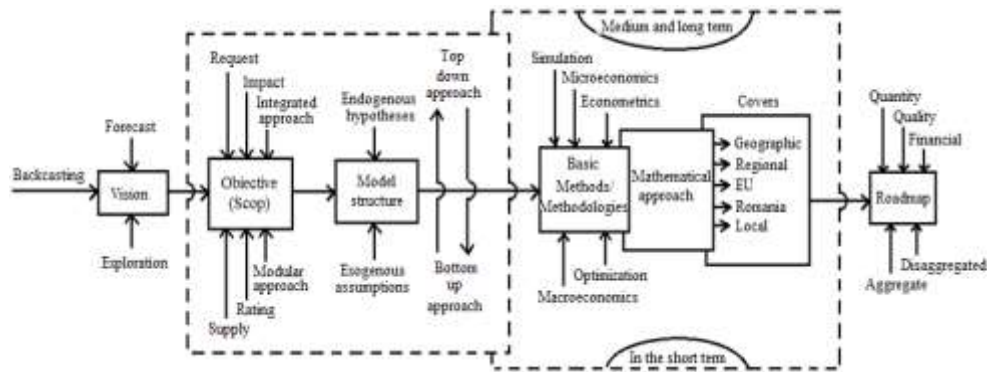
Medium and long term

Backcasting

Forecast

Vision

Exploration

Request

Impact

Integrated approach

Objective (Scop)

Modular approach

Rating

Supply

Endogenous hypotheses

Model structure

Exogenous assumptions

Top down approach

Bottom up approach

Simulation

Microeconomics

Econometrics

Basic Methods/ Methodologies

Optimization

Macroeconomics

Mathematical approach

Covers

Geographic

Regional

EU

Romania

Local

Quantity

Quality

Financial

Roadmap

Aggregate

Disaggregated

In the short term